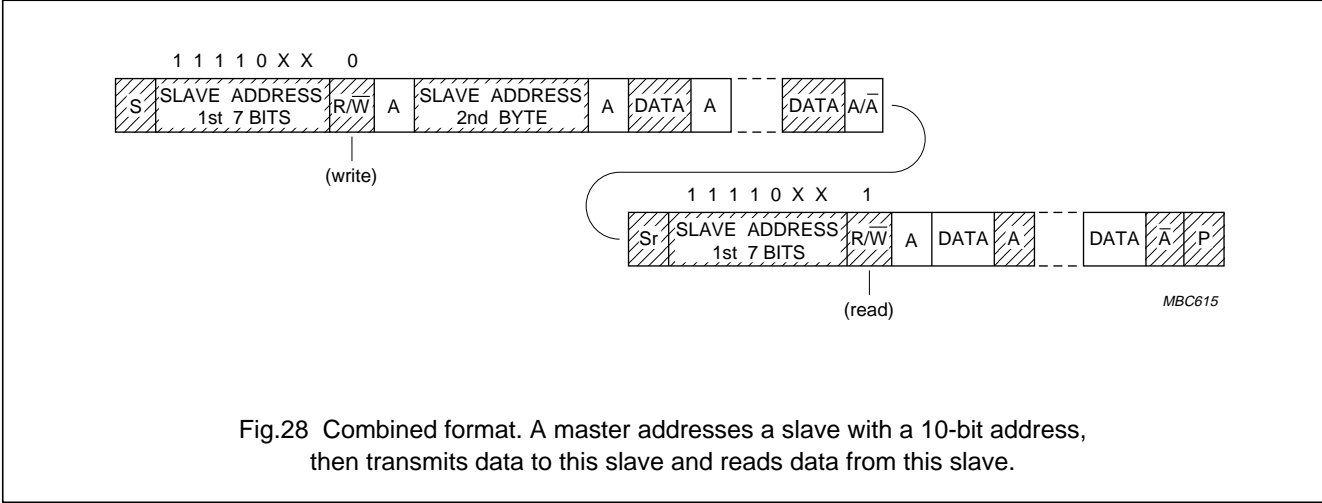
1 1 1 1 0 X X 0

S SLAVE ADDRESS 1st 7 BITS $R/\overline{W}$ A SLAVE ADDRESS 2nd BYTE A DATA A DATA $A/\overline{A}$

(write)

1 1 1 1 0 X X 1

Sr SLAVE ADDRESS 1st 7 BITS $R/\overline{W}$ A DATA $\overline{A}$ DATA $\overline{A}$ P

(read)

MBC615

Fig.28 Combined format. A master addresses a slave with a 10-bit address, then transmits data to this slave and reads data from this slave.